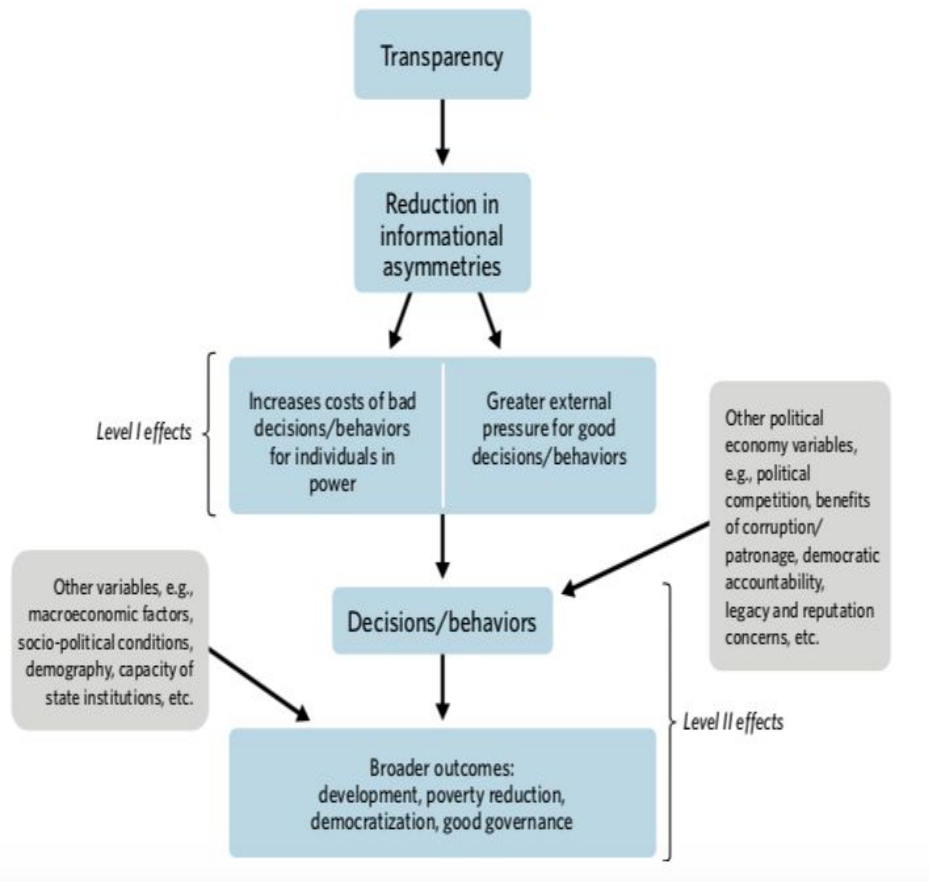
Transparency

Reduction in informational asymmetries

Level I effects

Increases costs of bad decisions/behaviors for individuals in power

Greater external pressure for good decisions/behaviors

Other political economy variables, e.g., political competition, benefits of corruption/ patronage, democratic accountability, legacy and reputation concerns, etc.

Other variables, e.g., macroeconomic factors, socio-political conditions, demography, capacity of state institutions, etc.

Decisions/behaviors

Level II effects

Broader outcomes: development, poverty reduction, democratization, good governance